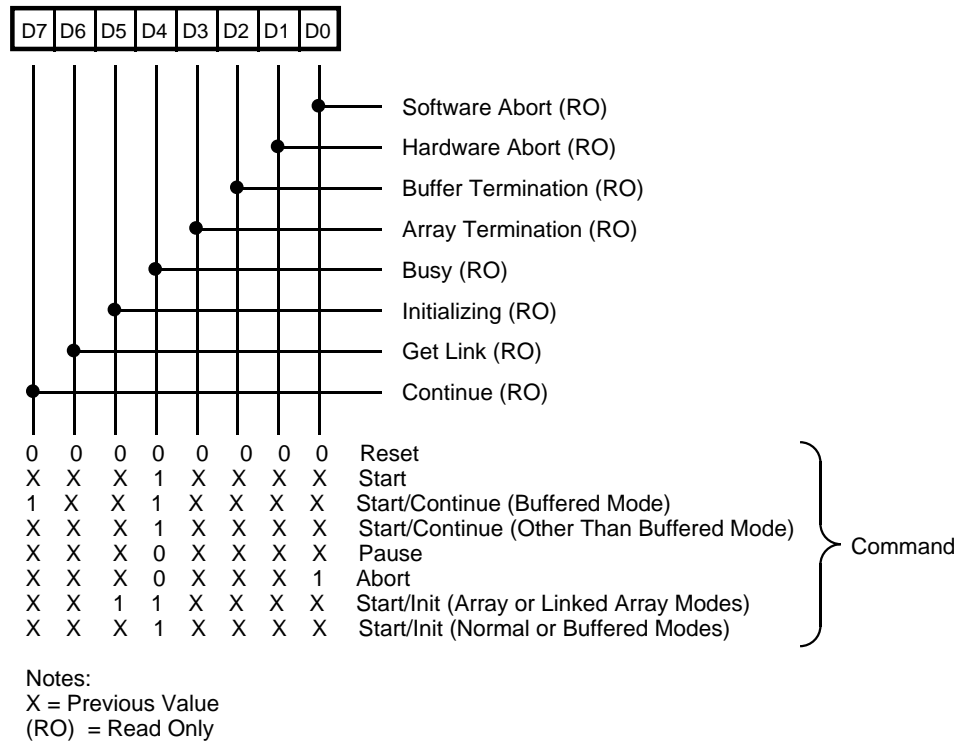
| D7 | D6 | D5 | D4 | D3 | D2 | D1 | D0 |
|---|---|---|---|---|---|---|---|

Software Abort (RO)
Hardware Abort (RO)
Buffer Termination (RO)
Array Termination (RO)
Busy (RO)
Initializing (RO)
Get Link (RO)
Continue (RO)

| D7 | D6 | D5 | D4 | D3 | D2 | D1 | D0 | |
|---|---|---|---|---|---|---|---|---|
| 0 | 0 | 0 | 0 | 0 | 0 | 0 | 0 | Reset |
| X | X | X | 1 | X | X | X | X | Start |
| 1 | X | X | 1 | X | X | X | X | Start/Continue (Buffered Mode) |
| X | X | X | 1 | X | X | X | X | Start/Continue (Other Than Buffered Mode) |
| X | X | X | 0 | X | X | X | X | Pause |
| X | X | X | 0 | X | X | X | 1 | Abort |
| X | X | 1 | 1 | X | X | X | X | Start/Init (Array or Linked Array Modes) |
| X | X | X | 1 | X | X | X | X | Start/Init (Normal or Buffered Modes) |

Command

Notes:
X = Previous Value
(RO) = Read Only